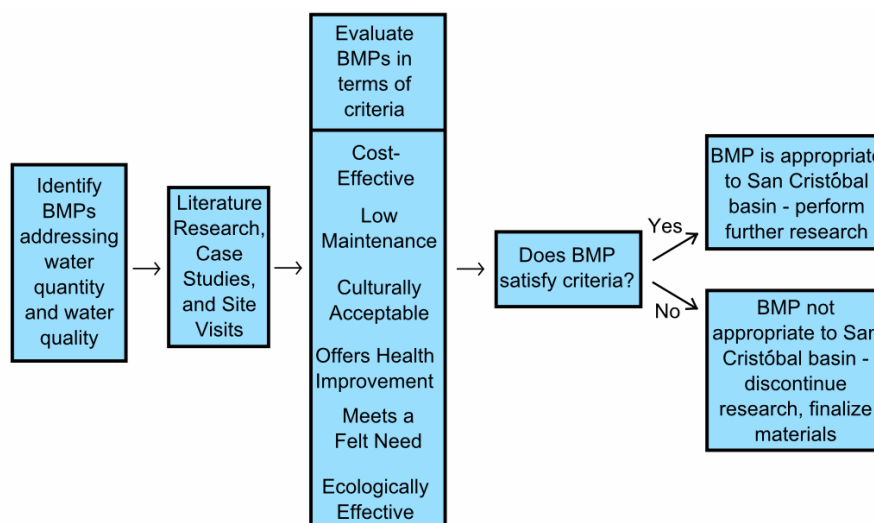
Identify BMPs addressing water quantity and water quality

Literature Research, Case Studies, and Site Visits

Evaluate BMPs in terms of criteria

Cost-Effective

Low Maintenance

Culturally Acceptable

Offers Health Improvement

Meets a Felt Need

Ecologically Effective

Does BMP satisfy criteria?

Yes

No

BMP is appropriat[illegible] to San Cristóbal basin - perform further research

BMP not appropriate to San Cristóbal basin - discontinue research, finalize materials